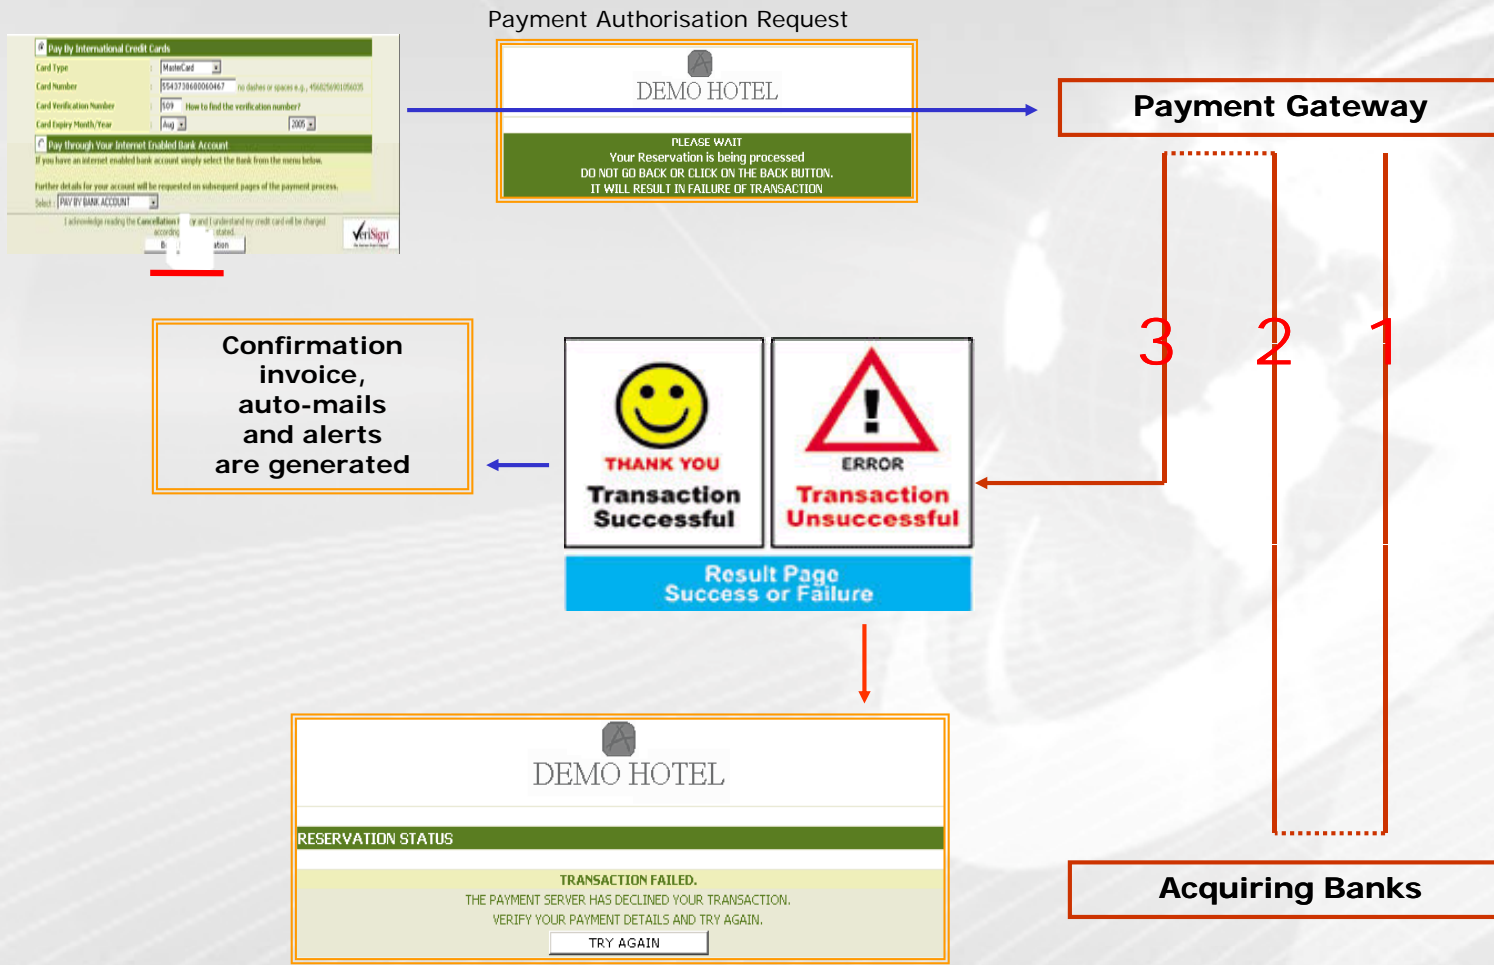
Pay By International Credit Cards

Card Type : MasterCard

Card Number : 5543738600060467 no dashes or spaces e.g., 4568256901056035

Card Verification Number : 509 How to find the verification number?

Card Expiry Month/Year : Aug 2005

Pay through Your Internet Enabled Bank Account

If you have an internet enabled bank account simply select the Bank from the menu below.

Further details for your account will be requested on subsequent pages of the payment process.

Select : PAY BY BANK ACCOUNT

I acknowledge reading the Cancellation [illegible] and I understand my credit card will be charged according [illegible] stated.

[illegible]

VeriSign

Payment Authorisation Request

DEMO HOTEL

PLEASE WAIT
Your Reservation is being processed
DO NOT GO BACK OR CLICK ON THE BACK BUTTON.
IT WILL RESULT IN FAILURE OF TRANSACTION

Payment Gateway

3 2 1

Confirmation invoice, auto-mails and alerts are generated

THANK YOU
Transaction Successful

ERROR
Transaction Unsuccessful

Result Page
Success or Failure

DEMO HOTEL

RESERVATION STATUS

TRANSACTION FAILED.
THE PAYMENT SERVER HAS DECLINED YOUR TRANSACTION.
VERIFY YOUR PAYMENT DETAILS AND TRY AGAIN.

TRY AGAIN

Acquiring Banks